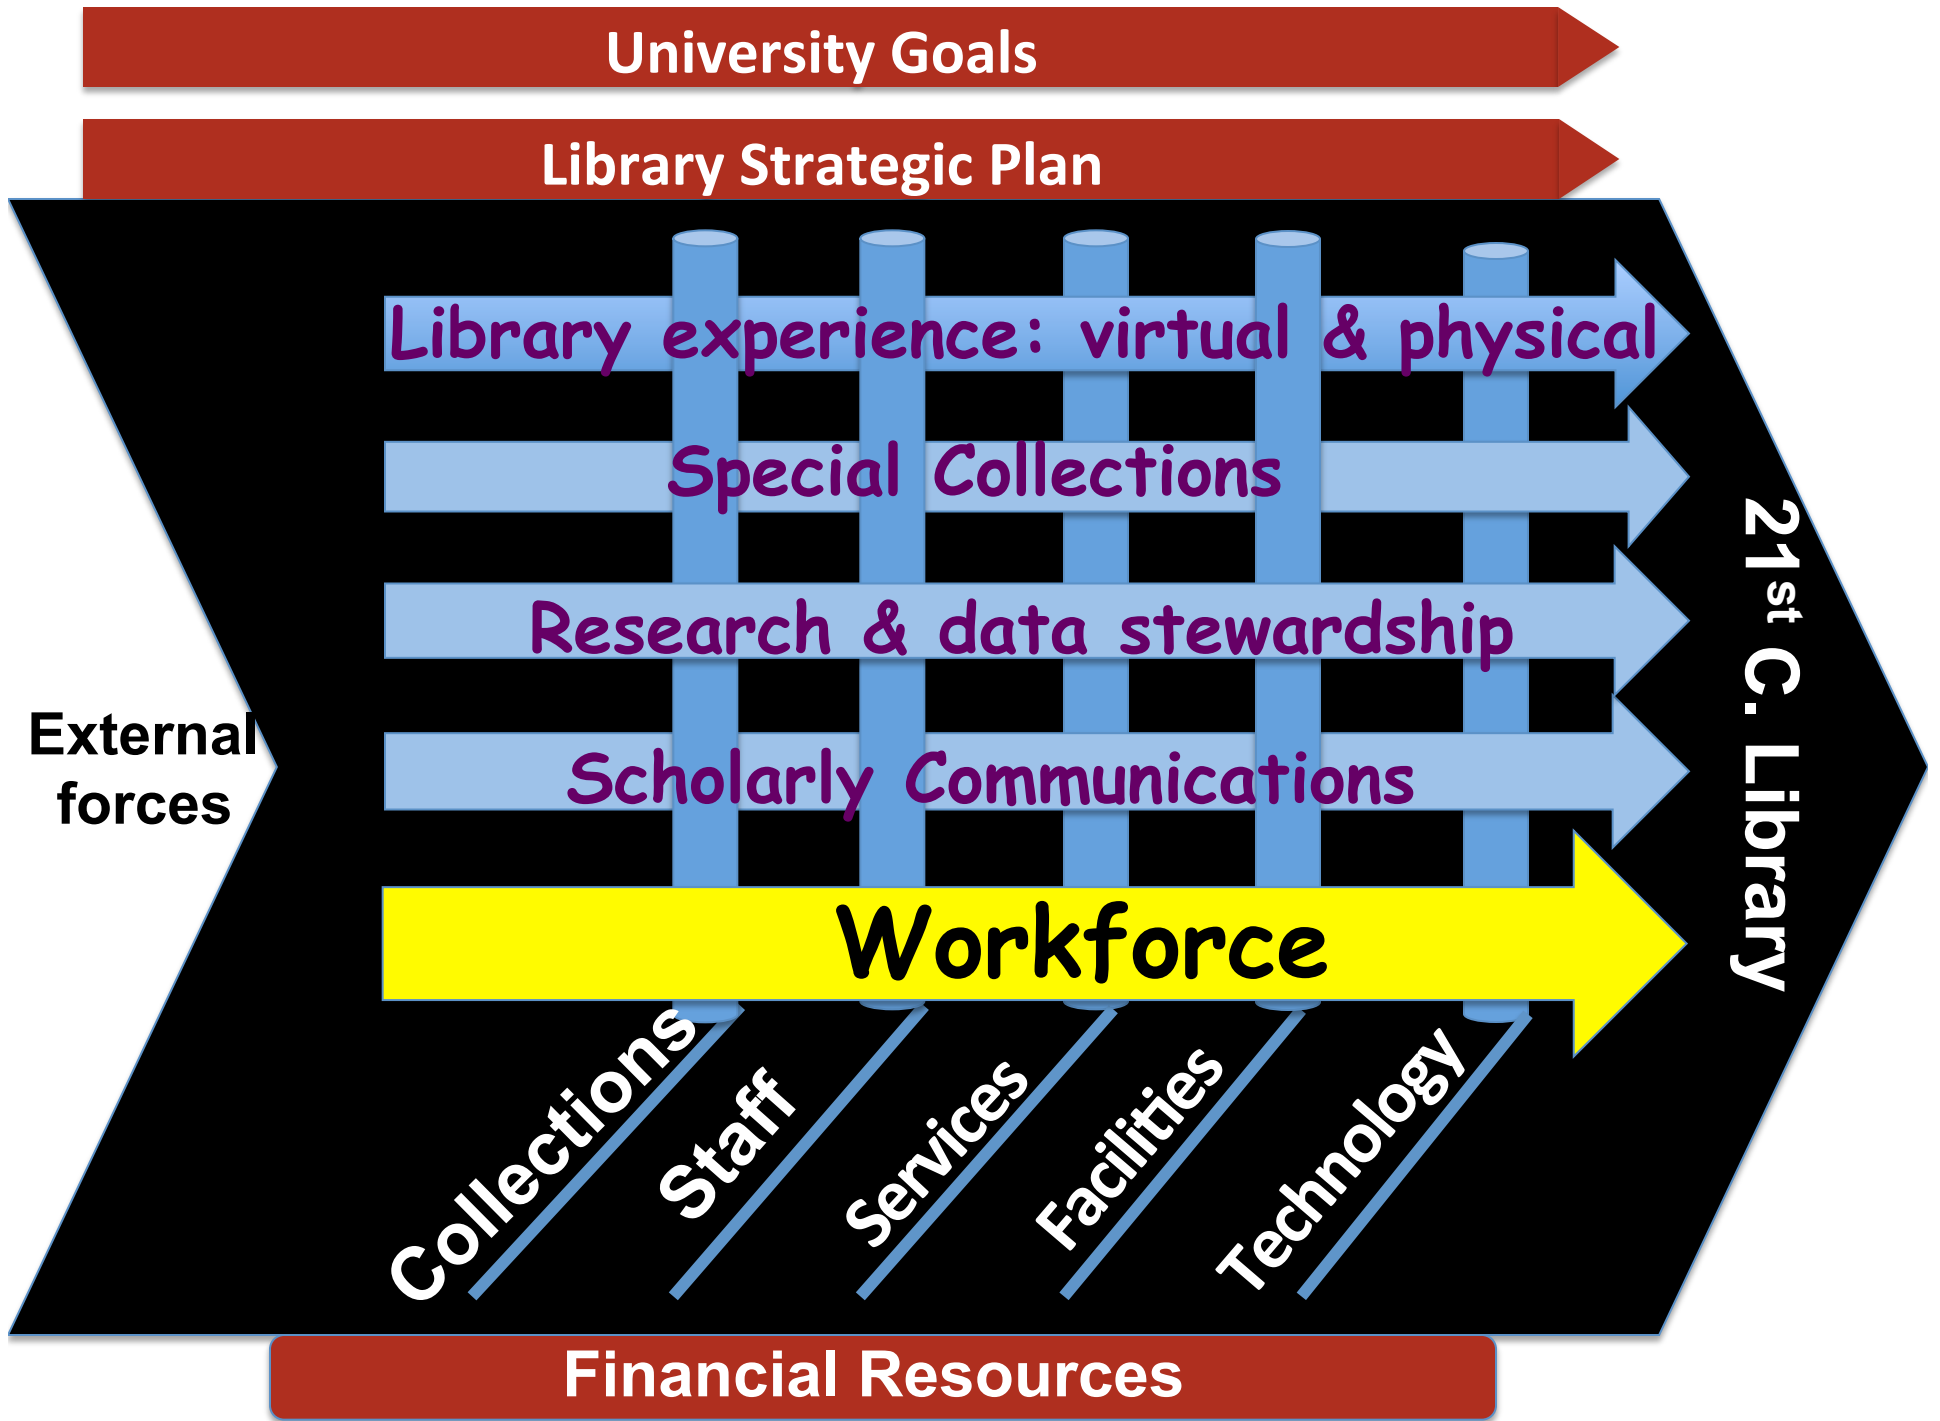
University Goals

Library Strategic Plan

External forces

Library experience: virtual & physical

Special Collections

Research & data stewardship

Scholarly Communications

Workforce

Collections

Staff

Services

Facilities

Technology

21$^{st}$ C. Library

Financial Resources